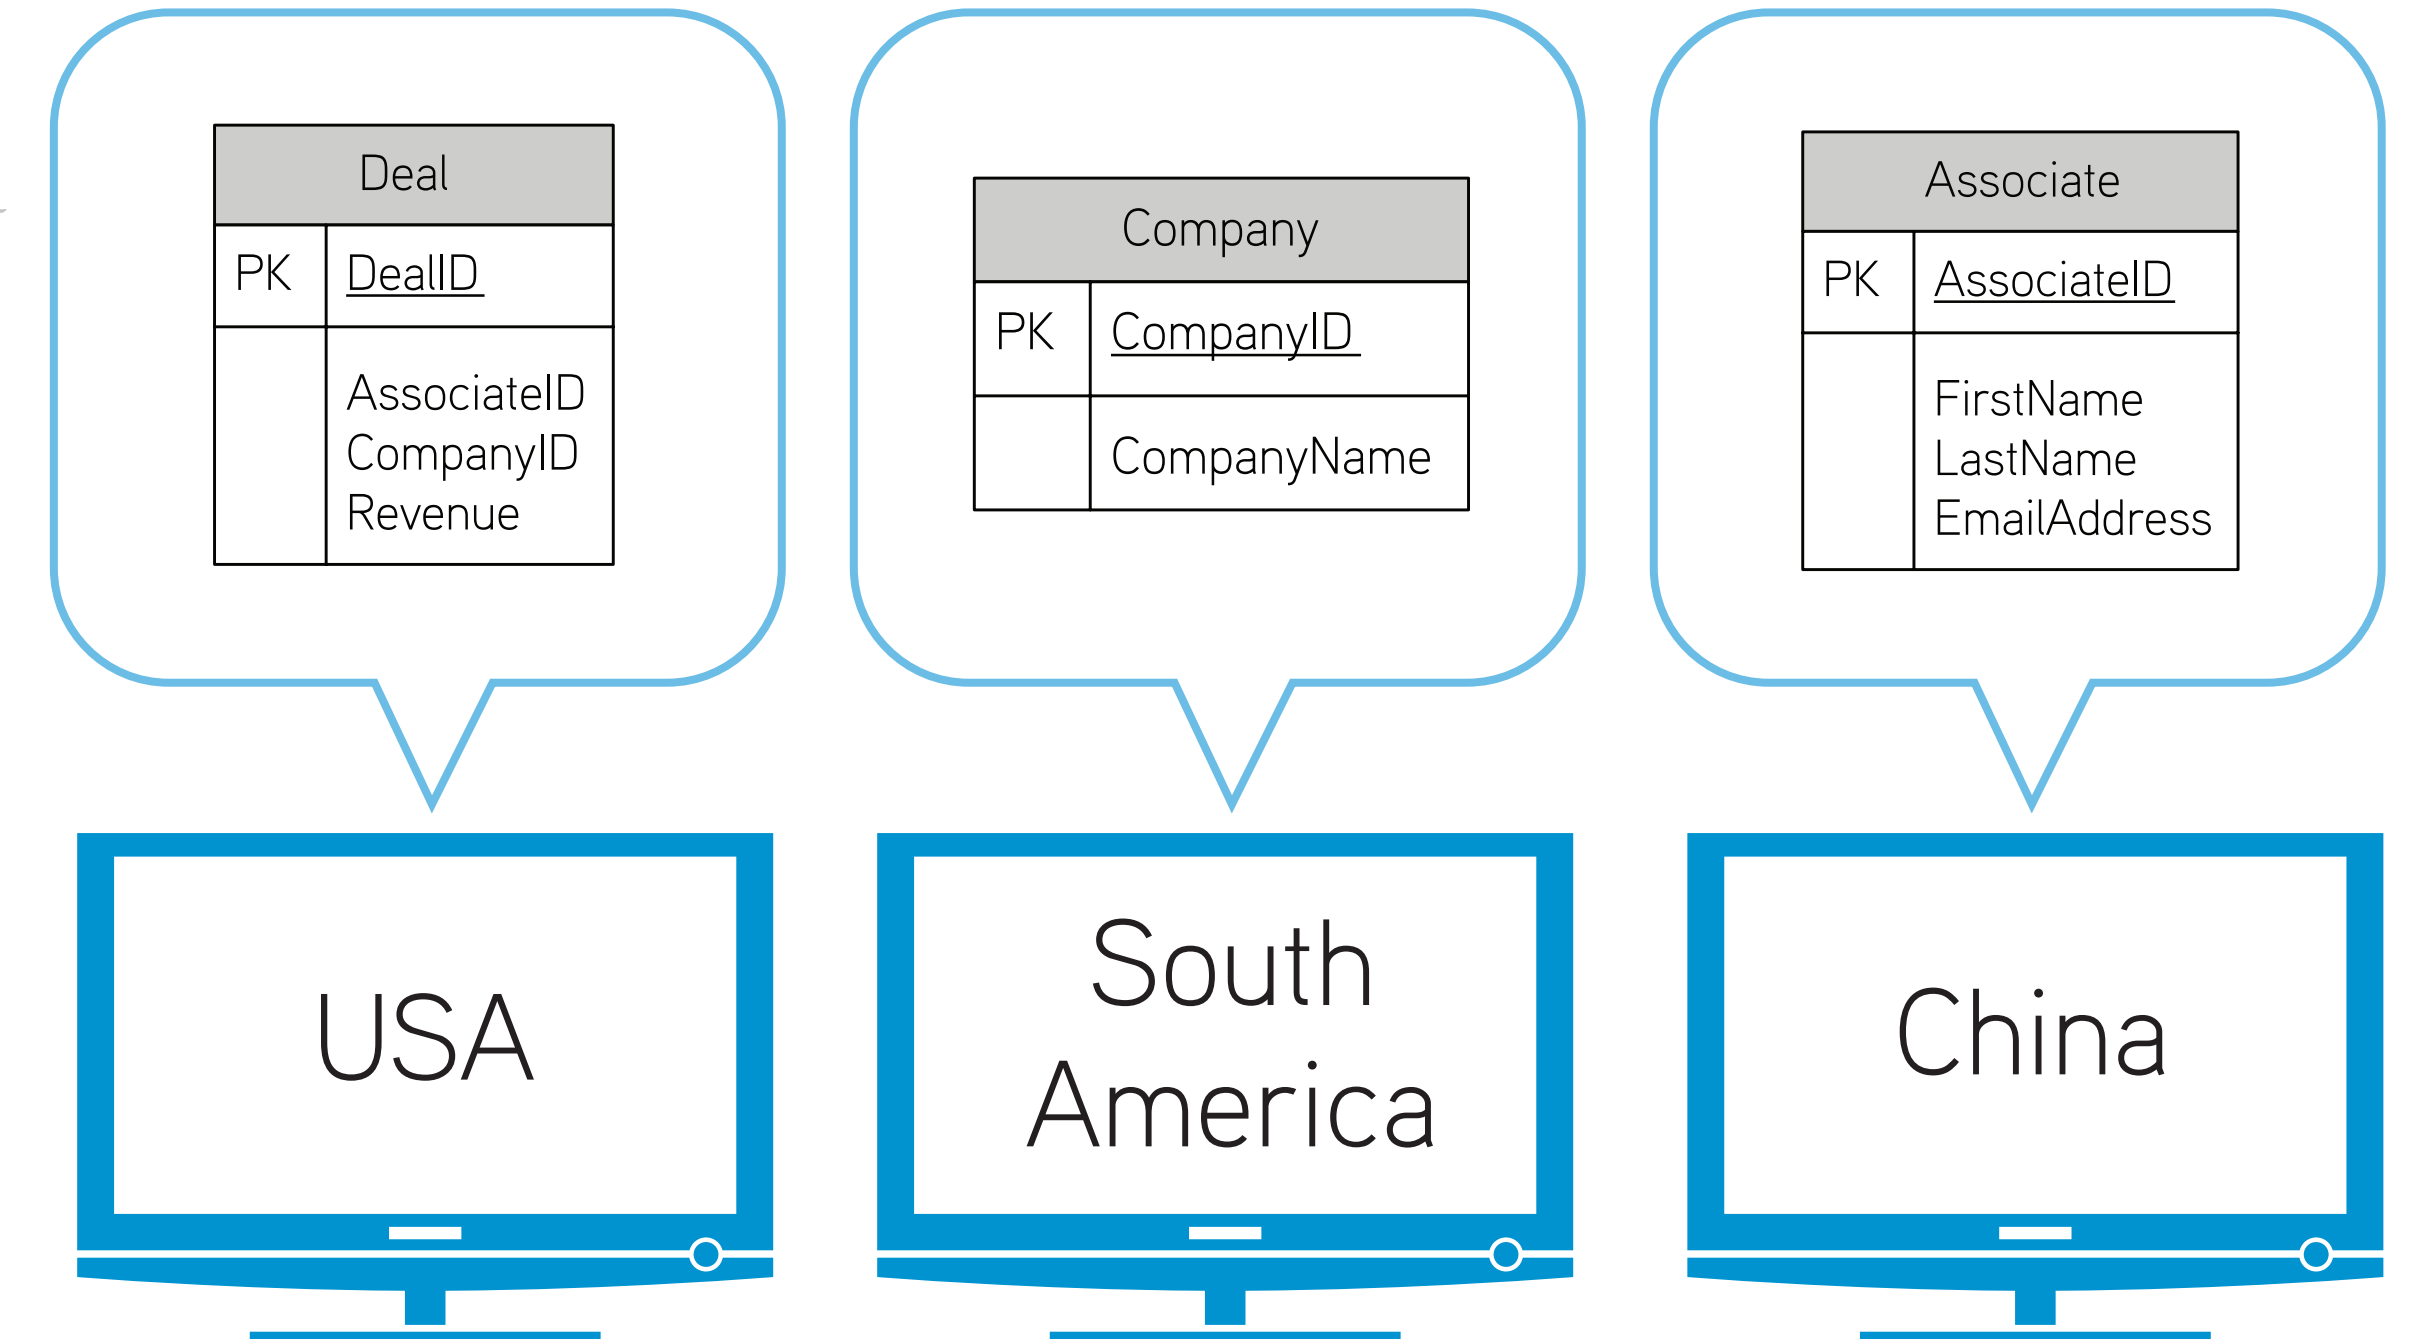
| Deal | |
|---|---|
| PK | DealID |
| | AssociateID CompanyID Revenue |

| Company | |
|---|---|
| PK | CompanyID |
| | CompanyName |

| Associate | |
|---|---|
| PK | AssociateID |
| | FirstName LastName EmailAddress |

USA

South America

China